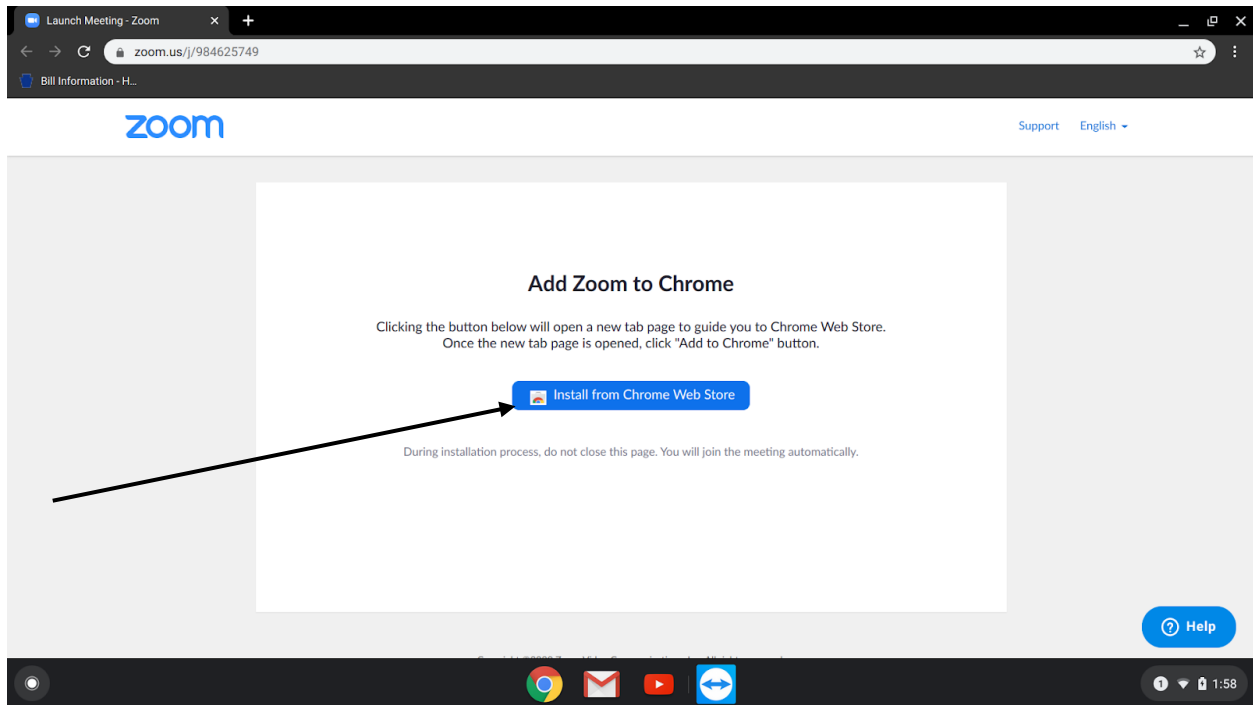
Launch Meeting - Zoom

zoom.us/j/984625749

Bill Information - H...

zoom

Support English

Add Zoom to Chrome

Clicking the button below will open a new tab page to guide you to Chrome Web Store. Once the new tab page is opened, click "Add to Chrome" button.

Install from Chrome Web Store

During installation process, do not close this page. You will join the meeting automatically.

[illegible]

Help

1 1:58